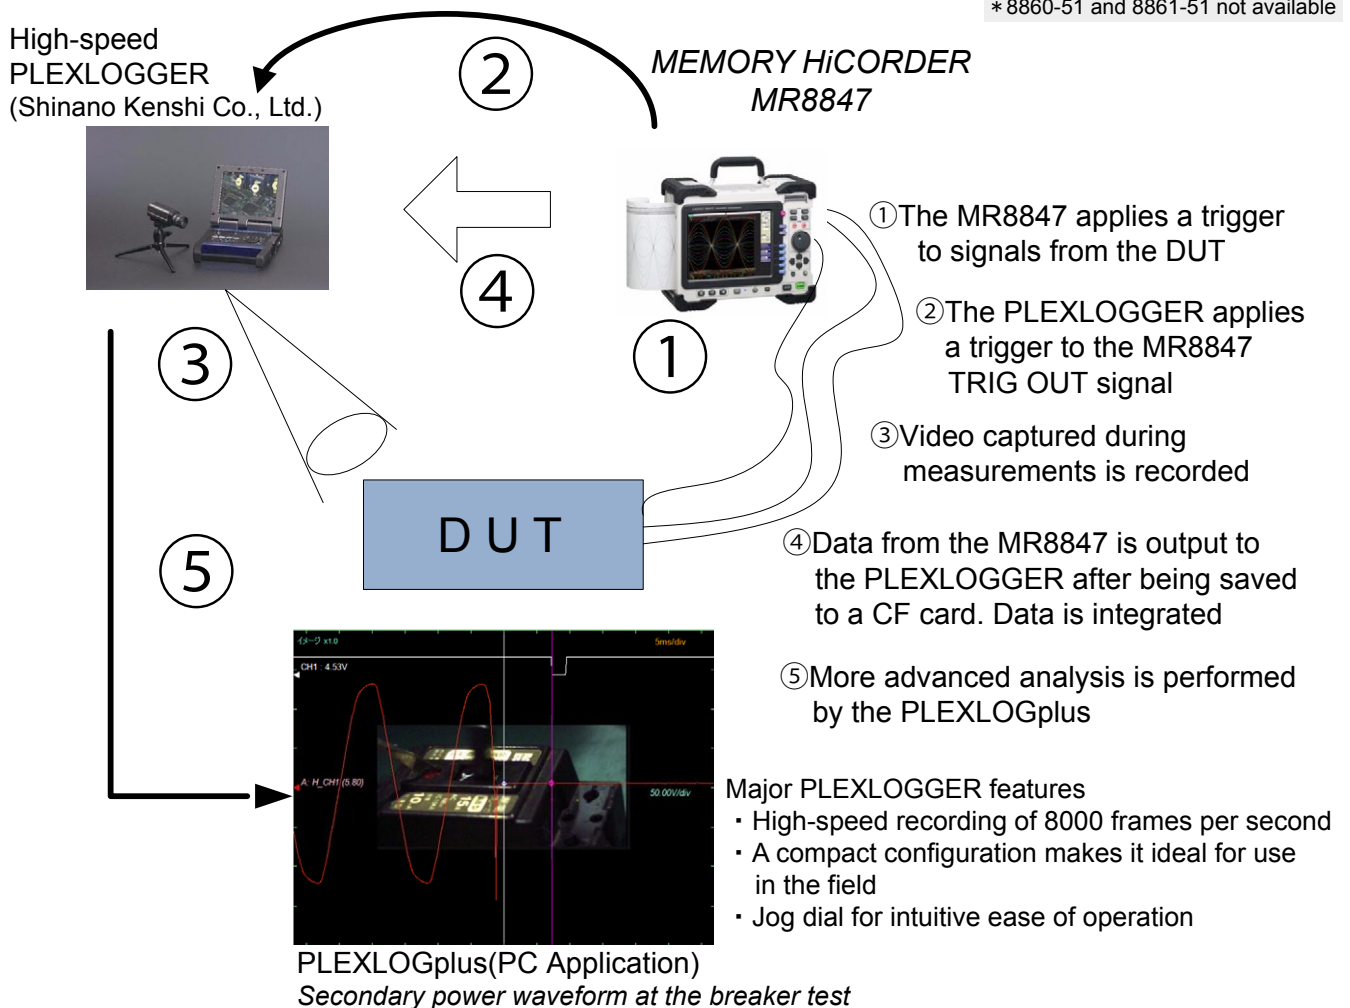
＊8860-51 and 8861-51 not available

High-speed PLEXLOGGER (Shinano Kenshi Co., Ltd.)

②

MEMORY HiCORDER MR8847

④

①The MR8847 applies a trigger to signals from the DUT

③

①

②The PLEXLOGGER applies a trigger to the MR8847 TRIG OUT signal

③Video captured during measurements is recorded

DUT

⑤

④Data from the MR8847 is output to the PLEXLOGGER after being saved to a CF card. Data is integrated

イメージ x1.0

5ms/div

CH1 : 4.53V

⑤More advanced analysis is performed by the PLEXLOGplus

A: H_CH1(5.80)

50.00V/div

Major PLEXLOGGER features
・High-speed recording of 8000 frames per second
・A compact configuration makes it ideal for use in the field
・Jog dial for intuitive ease of operation

PLEXLOGplus(PC Application)
Secondary power waveform at the breaker test